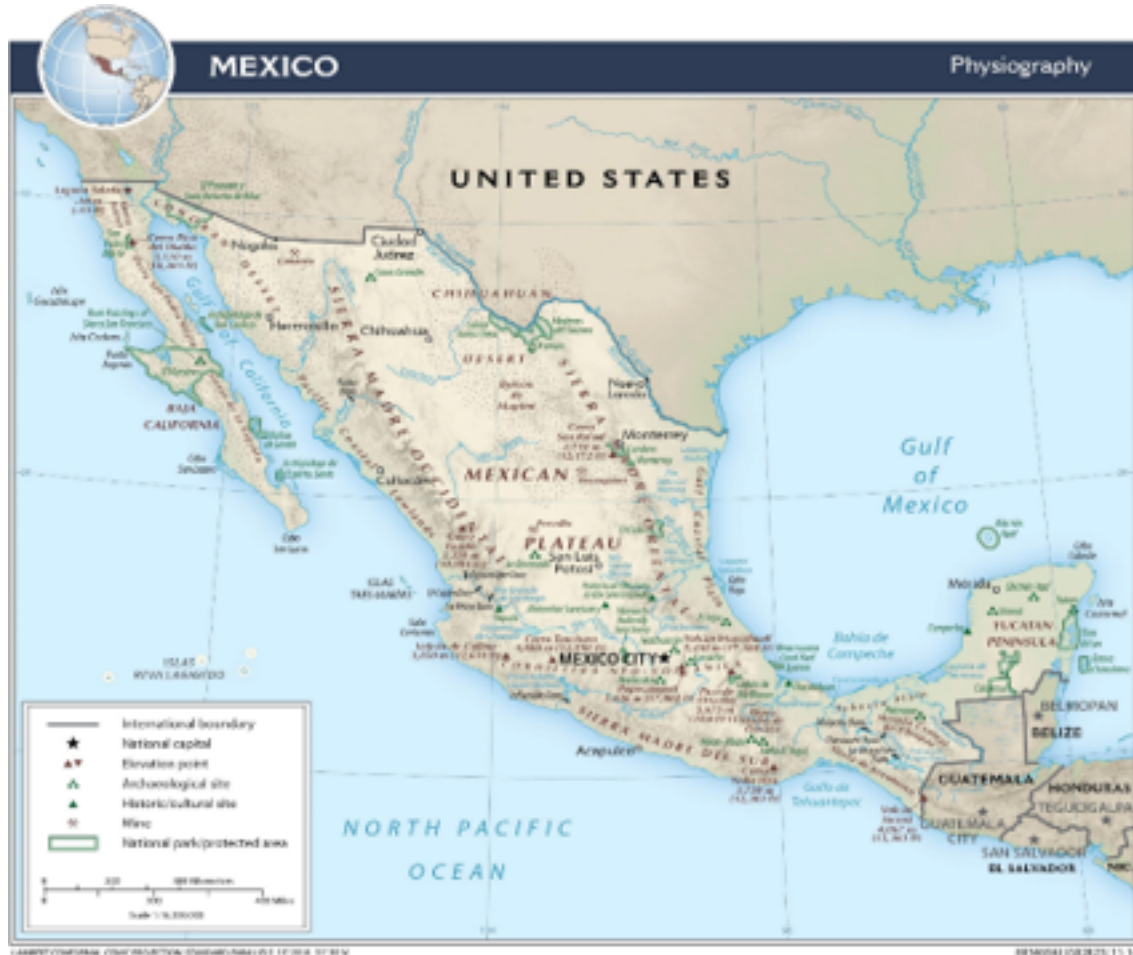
MEXICO

Physiography

UNITED STATES

Ciudad Juárez

Nogales

Hermosillo

Chihuahua

CHIHUAHUAN

DESERT

SIERRA MADRE OCCIDENTAL

SIERRA MADRE ORIENTAL

Gulf of California

BAJA CALIFORNIA

Nuevo Laredo

Monterrey

MEXICAN

PLATEAU

San Luis Potosí

Culiacán

Gulf of Mexico

Mérida

YUCATAN PENINSULA

Bahía de Campeche

MEXICO CITY

Acapulco

SIERRA MADRE DEL SUR

Golfo de Tehuantepec

BELMOPAN

BELIZE

GUATEMALA

GUATEMALA CITY

HONDURAS

TEGUCIGALPA

SAN SALVADOR

EL SALVADOR

ISLAS TRES MARIAS

ISLAS REVILLAGIGEDO

NORTH PACIFIC OCEAN

International boundary
National capital
Elevation point
Archaeological site
Historic/cultural site
Mine
National park/protected area

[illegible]